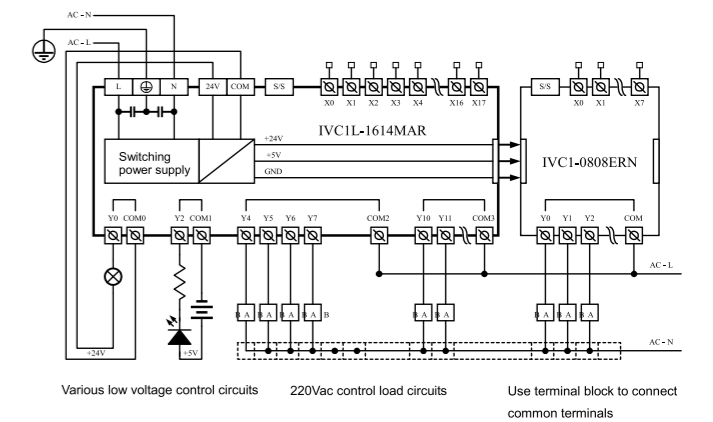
AC - N

AC - L

L N 24V COM S/S

X0 X1 X2 X3 X4 X16 X17

IVC1L-1614MAR

+24V

+5V

GND

Switching power supply

S/S X0 X1 X7

IVC1-0808ERN

Y0 COM0 Y2 COM1 Y4 Y5 Y6 Y7 COM2 Y10 Y11 COM3

Y0 Y1 Y2 COM

AC - L

B A B A B A B A B

B A B A

B A B A B A

AC - N

+24V

+5V

Various low voltage control circuits

220Vac control load circuits

Use terminal block to connect common terminals